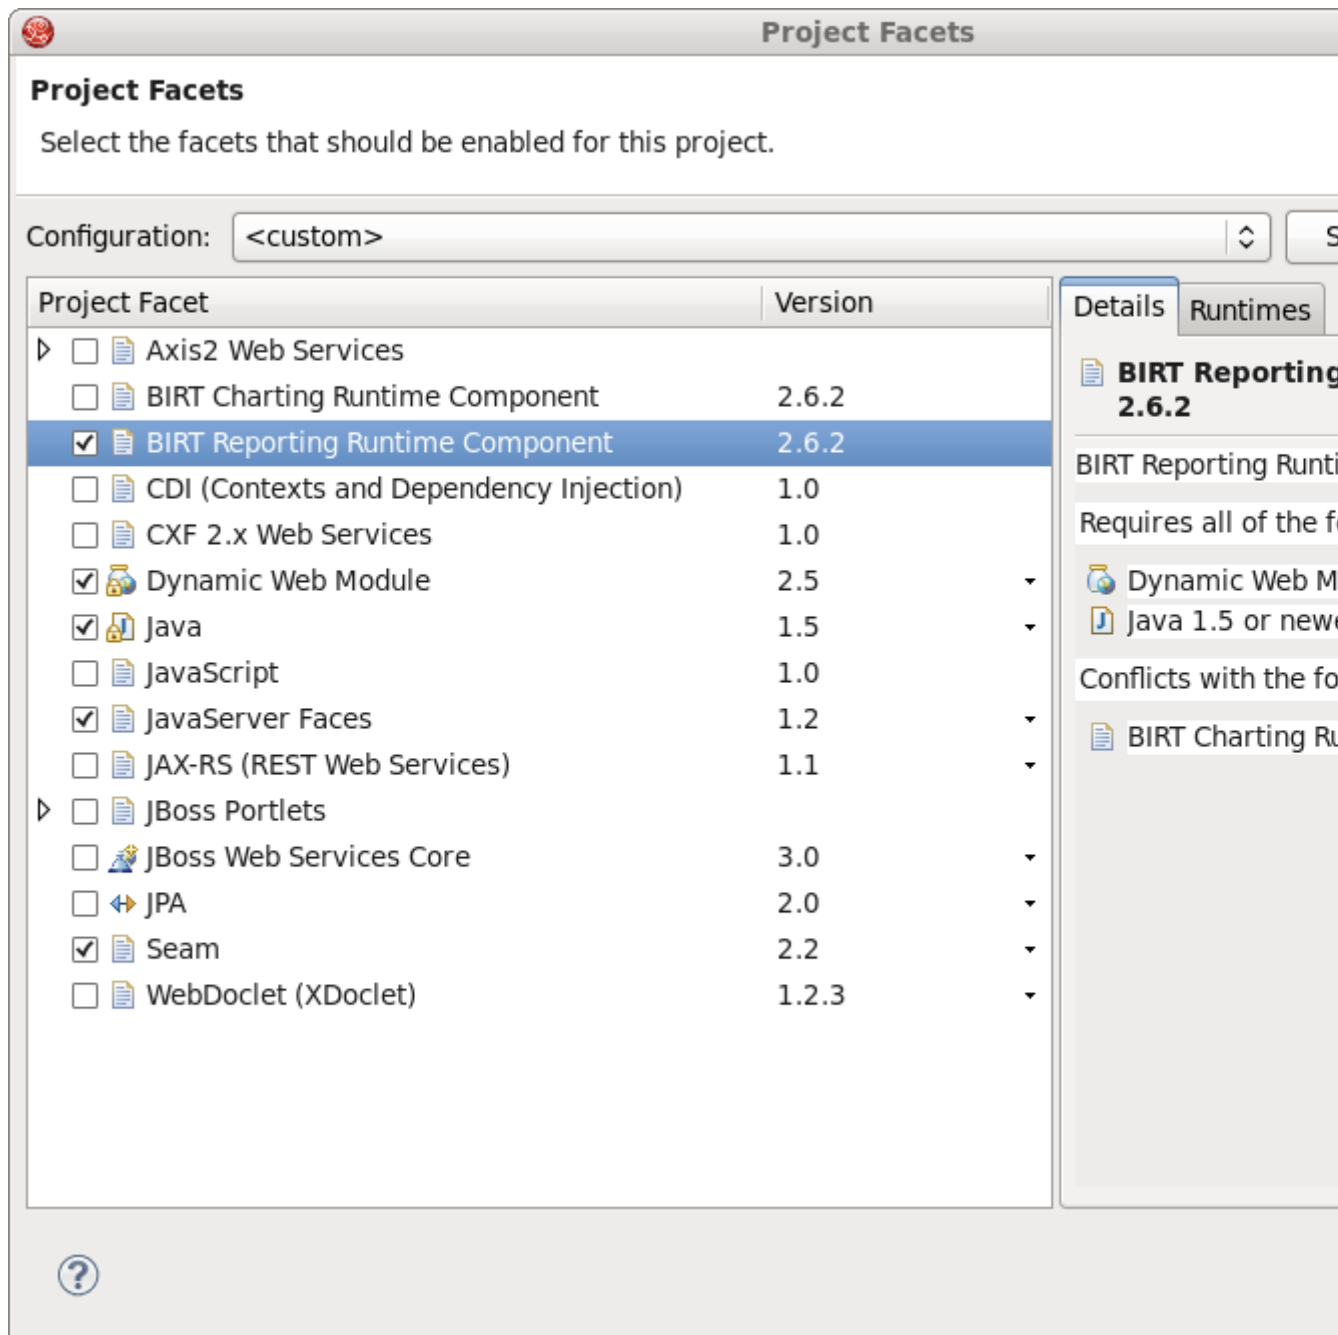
Project Facets

Project Facets

Select the facets that should be enabled for this project.

Configuration: <custom>

S

| Project Facet | Version |
|---|---|
| Axis2 Web Services | |
| BIRT Charting Runtime Component | 2.6.2 |
| BIRT Reporting Runtime Component | 2.6.2 |
| CDI (Contexts and Dependency Injection) | 1.0 |
| CXF 2.x Web Services | 1.0 |
| Dynamic Web Module | 2.5 |
| Java | 1.5 |
| JavaScript | 1.0 |
| JavaServer Faces | 1.2 |
| JAX-RS (REST Web Services) | 1.1 |
| JBoss Portlets | |
| JBoss Web Services Core | 3.0 |
| JPA | 2.0 |
| Seam | 2.2 |
| WebDoclet (XDoclet) | 1.2.3 |

Details Runtimes

BIRT Reporting
2.6.2

BIRT Reporting Runti

Requires all of the f

Dynamic Web M
Java 1.5 or newe

Conflicts with the fo

BIRT Charting Ru